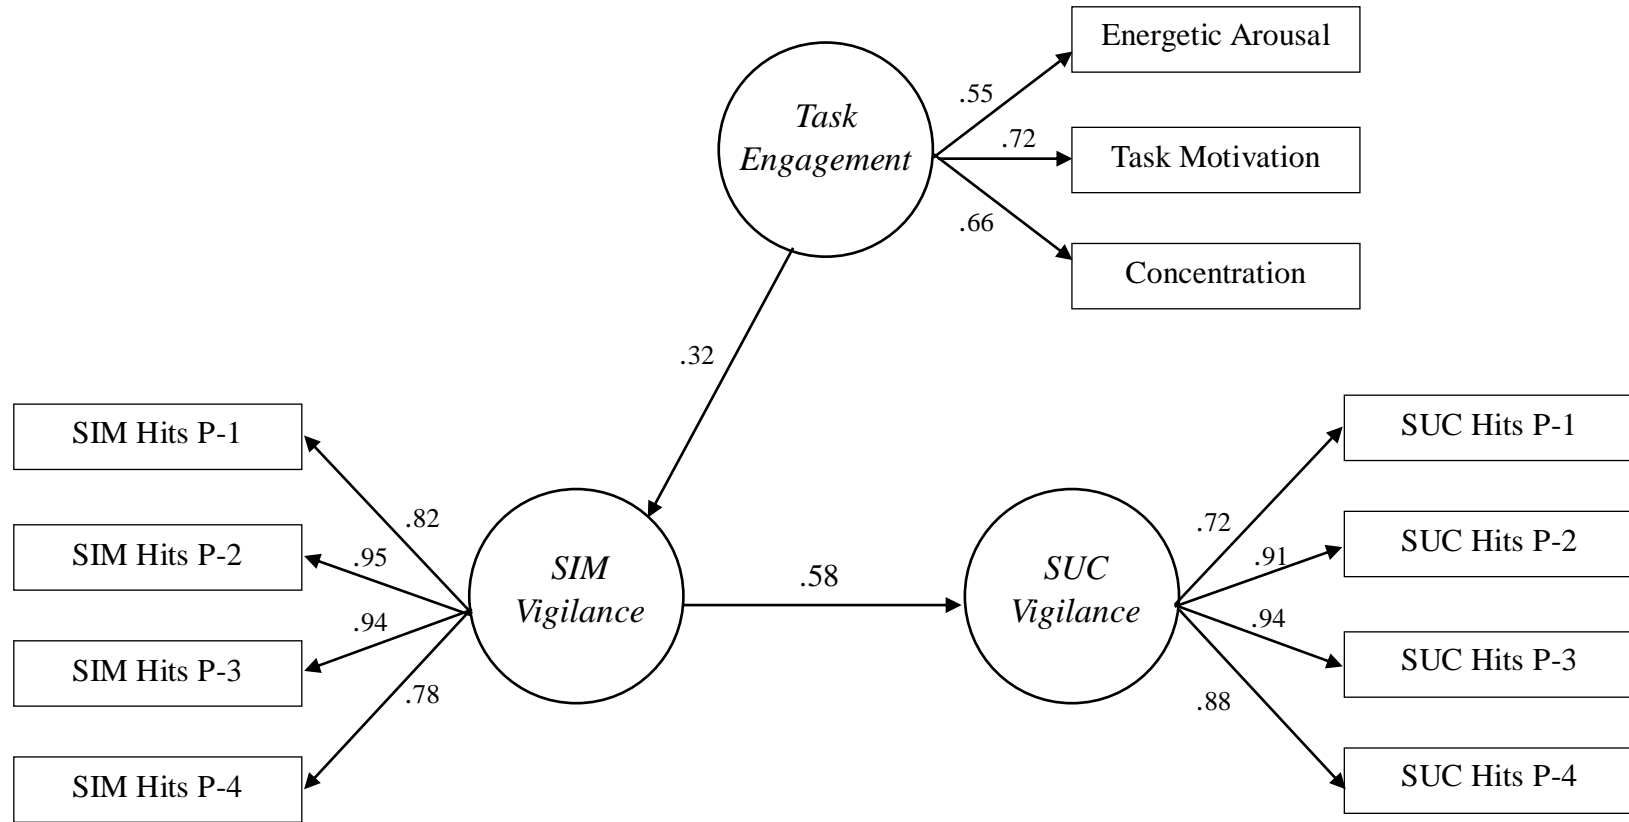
Task Engagement

.55
Energetic Arousal

.72
Task Motivation

.66
Concentration

.32

SIM Hits P-1
SIM Hits P-2
SIM Hits P-3
SIM Hits P-4

.82
.95
.94
.78

SIM Vigilance

.58

SUC Vigilance

.72
.91
.94
.88

SUC Hits P-1
SUC Hits P-2
SUC Hits P-3
SUC Hits P-4